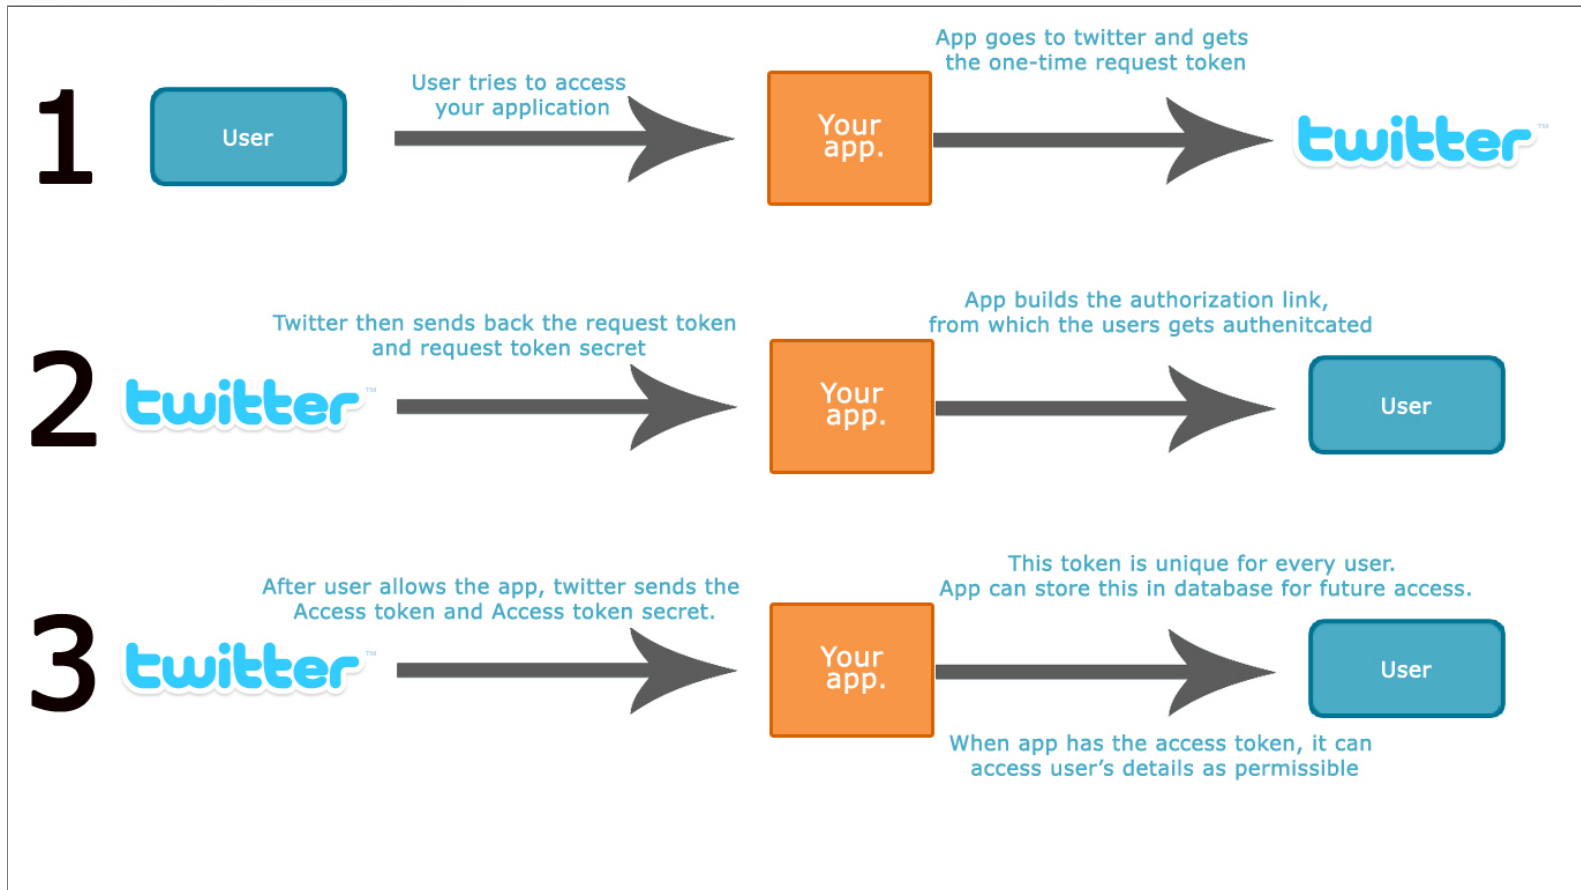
1

User

User tries to access your application

Your app.

App goes to twitter and gets the one-time request token

twitter™

2

twitter™

Twitter then sends back the request token and request token secret

Your app.

App builds the authorization link, from which the users gets authenitcated

User

3

twitter™

After user allows the app, twitter sends the Access token and Access token secret.

Your app.

This token is unique for every user. App can store this in database for future access.

User

When app has the access token, it can access user's details as permissible